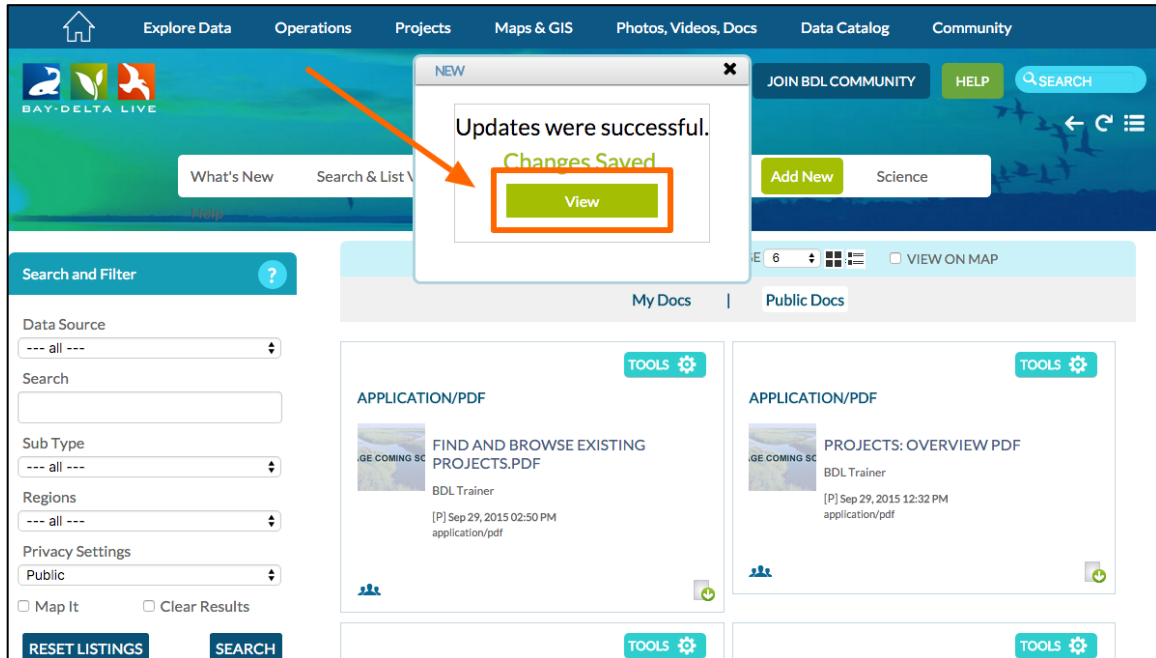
Explore Data Operations Projects Maps & GIS Photos, Videos, Docs Data Catalog Community

BAY-DELTA LIVE

NEW

Updates were successful.

Changes Saved

View

JOIN BDL COMMUNITY HELP SEARCH

What's New Search & List V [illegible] Add New Science

Help

Search and Filter ?

Data Source
--- all ---

Search

Sub Type
--- all ---

Regions
--- all ---

Privacy Settings
Public

Map It Clear Results

RESET LISTINGS SEARCH

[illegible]E 6 VIEW ON MAP

My Docs | Public Docs

TOOLS

APPLICATION/PDF

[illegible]GE COMING S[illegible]

FIND AND BROWSE EXISTING PROJECTS.PDF

BDL Trainer

[P] Sep 29, 2015 02:50 PM
application/pdf

TOOLS

APPLICATION/PDF

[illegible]GE COMING S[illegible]

PROJECTS: OVERVIEW PDF

BDL Trainer

[P] Sep 29, 2015 12:32 PM
application/pdf

TOOLS

TOOLS